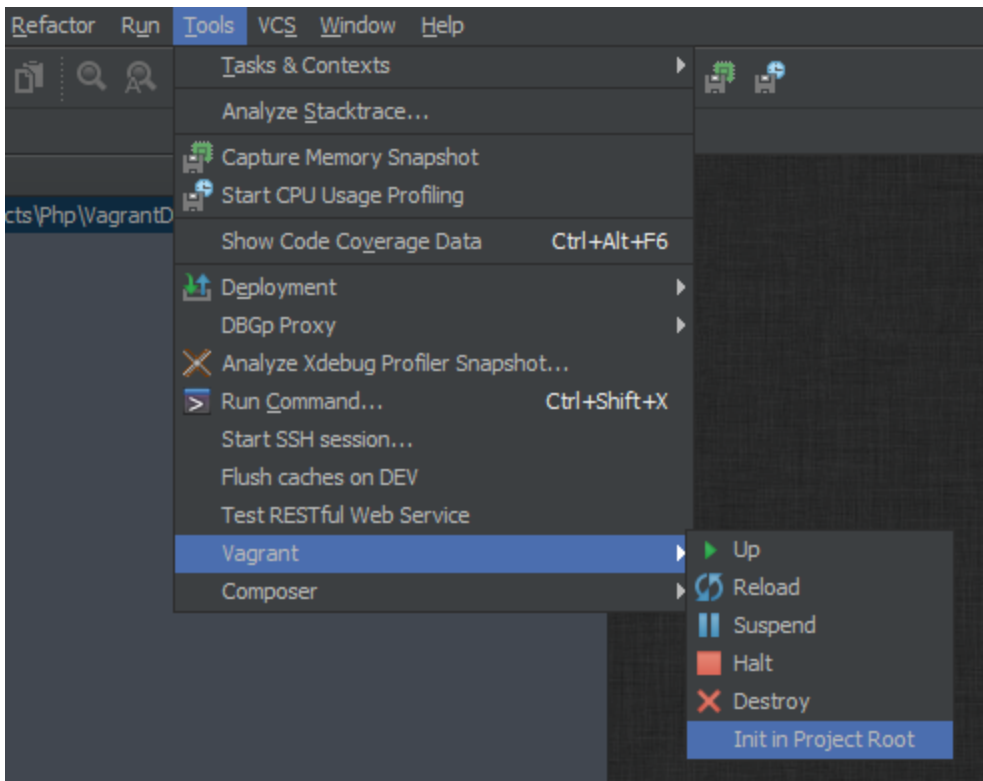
Refactor Run Tools VCS Window Help

cts\Php\VagrantD

Tasks & Contexts
Analyze Stacktrace...
Capture Memory Snapshot
Start CPU Usage Profiling
Show Code Coverage Data Ctrl+Alt+F6
Deployment
DBGp Proxy
Analyze Xdebug Profiler Snapshot...
Run Command... Ctrl+Shift+X
Start SSH session...
Flush caches on DEV
Test RESTful Web Service
Vagrant
Composer

Up
Reload
Suspend
Halt
Destroy
Init in Project Root